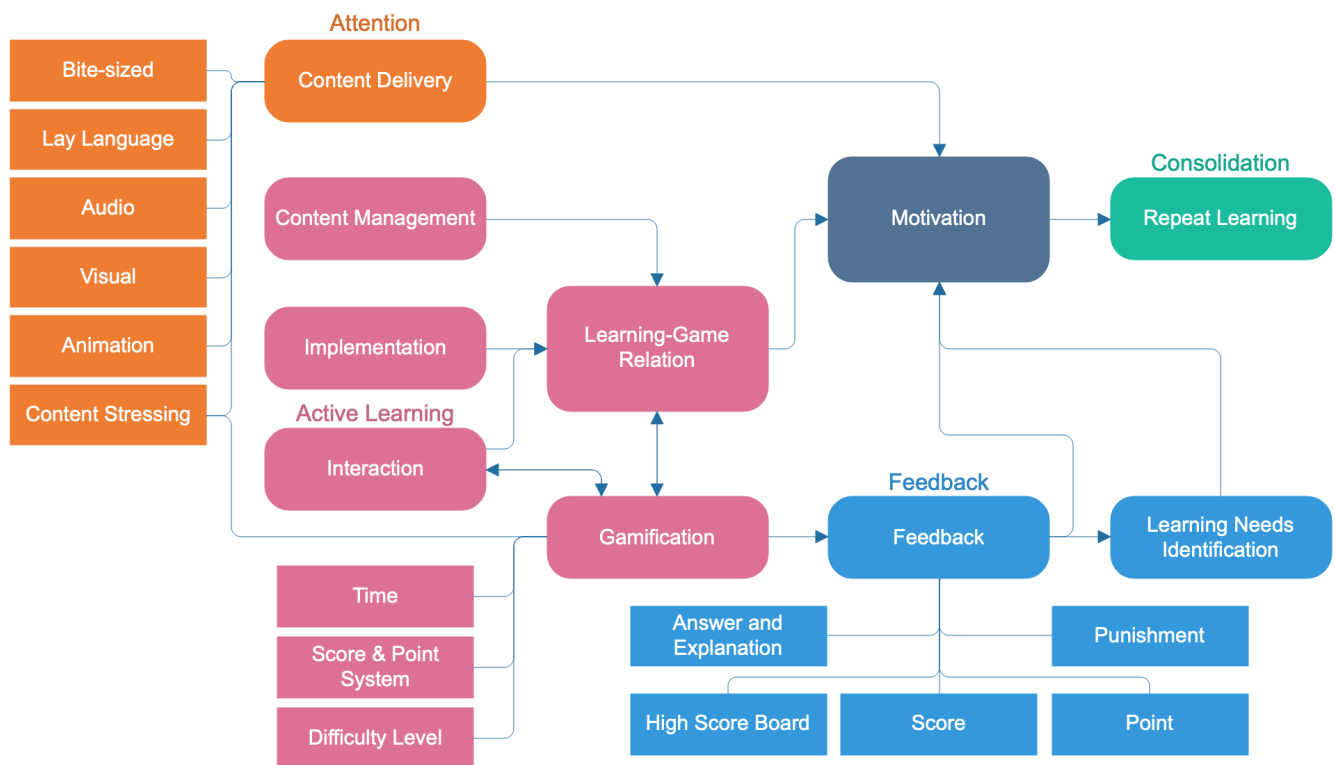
Attention

Bite-sized

Content Delivery

Lay Language

Audio

Visual

Animation

Content Stressing

Content Management

Implementation

Active Learning

Interaction

Learning-Game Relation

Motivation

Consolidation

Repeat Learning

Gamification

Feedback

Feedback

Learning Needs Identification

Time

Score & Point System

Difficulty Level

Answer and Explanation

Punishment

High Score Board

Score

Point